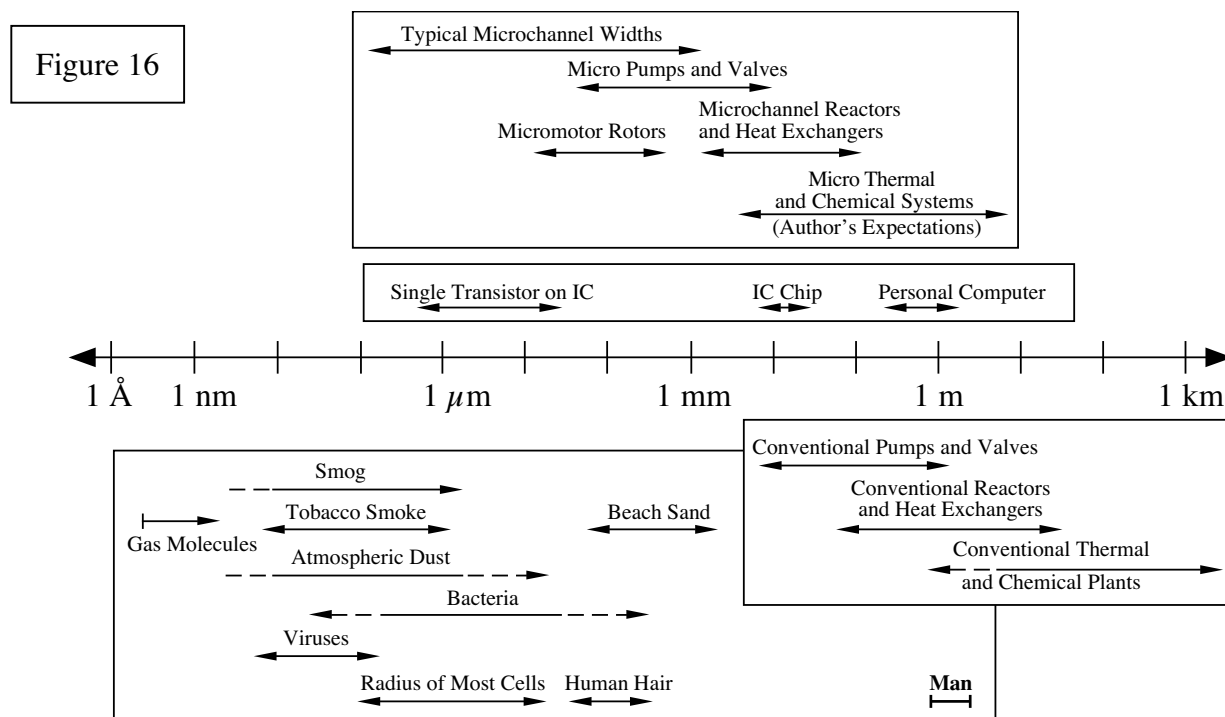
Figure 16

Typical Microchannel Widths

Micro Pumps and Valves

Micromotor Rotors

Microchannel Reactors and Heat Exchangers

Micro Thermal and Chemical Systems (Author's Expectations)

Single Transistor on IC

IC Chip

Personal Computer

1 Å 1 nm 1 $\mu$m 1 mm 1 m 1 km

Conventional Pumps and Valves

Conventional Reactors and Heat Exchangers

Conventional Thermal and Chemical Plants

Smog

Gas Molecules

Tobacco Smoke

Beach Sand

Atmospheric Dust

Bacteria

Viruses

Radius of Most Cells

Human Hair

Man